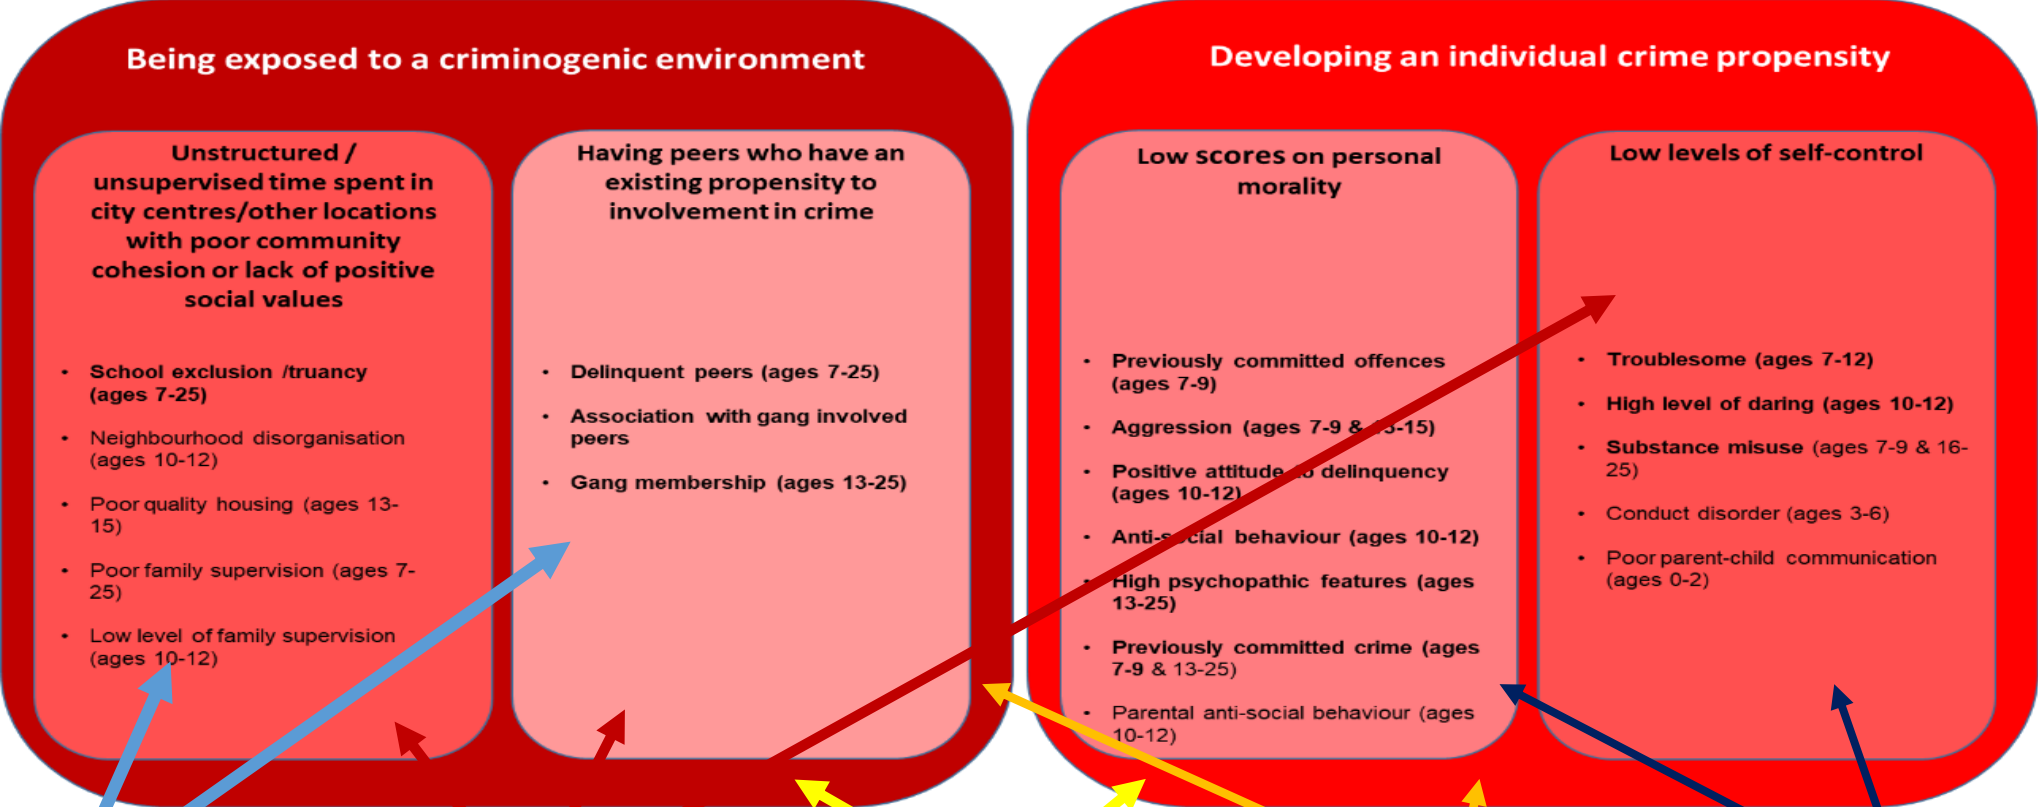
Being exposed to a criminogenic environment

Unstructured / unsupervised time spent in city centres/other locations with poor community cohesion or lack of positive social values

- School exclusion /truancy (ages 7-25)
- Neighbourhood disorganisation (ages 10-12)
- Poor quality housing (ages 13-15)
- Poor family supervision (ages 7-25)
- Low level of family supervision (ages 10-12)

Having peers who have an existing propensity to involvement in crime

- Delinquent peers (ages 7-25)
- Association with gang involved peers
- Gang membership (ages 13-25)

Developing an individual crime propensity

Low scores on personal morality

- Previously committed offences (ages 7-9)
- Aggression (ages 7-9 & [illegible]-15)
- Positive attitude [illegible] delinquency (ages 10-12)
- Anti-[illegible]cial behaviour (ages 10-12)
- High psychopathic features (ages 13-25)
- Previously committed crime (ages 7-9 & 13-25)
- Parental anti-social behaviour (ages 10-12)

Low levels of self-control

- Troublesome (ages 7-12)
- High level of daring (ages 10-12)
- Substance misuse (ages 7-9 & 16-25)
- Conduct disorder (ages 3-6)
- Poor parent-child communication (ages 0-2)